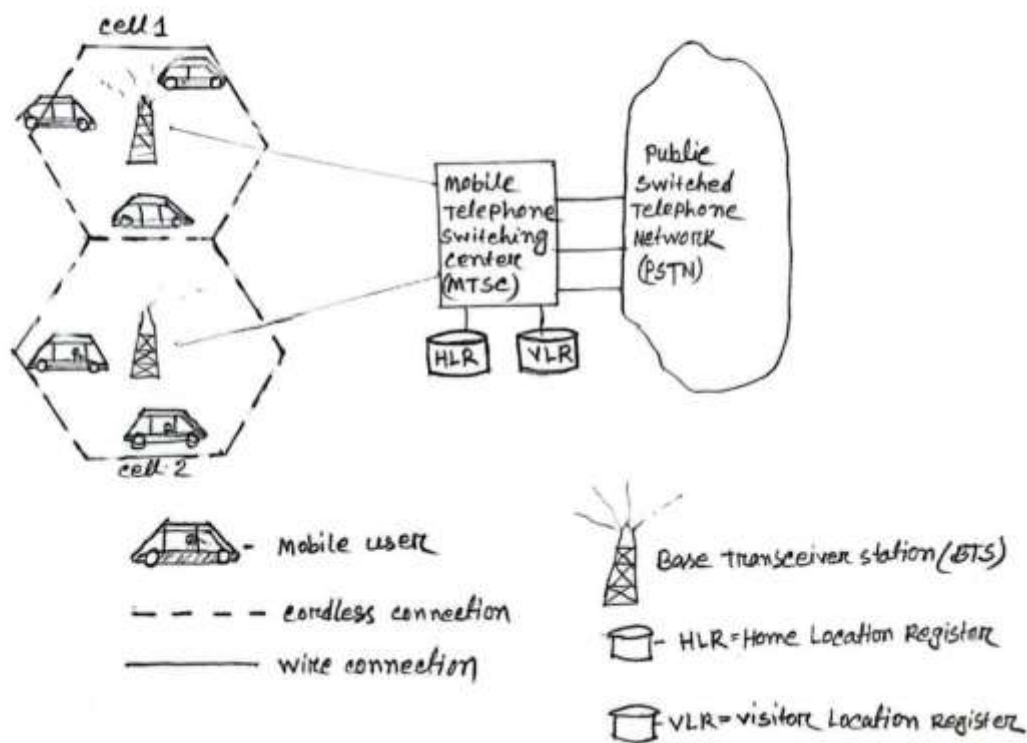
cell 1

Mobile Telephone Switching Center (MTSC)

Public Switched Telephone Network (PSTN)

HLR

VLR

cell 2

- Mobile user

- - - cordless connection

—— wire connection

Base transceiver station (BTS)

- HLR = Home Location Register

VLR = visitor Location Register